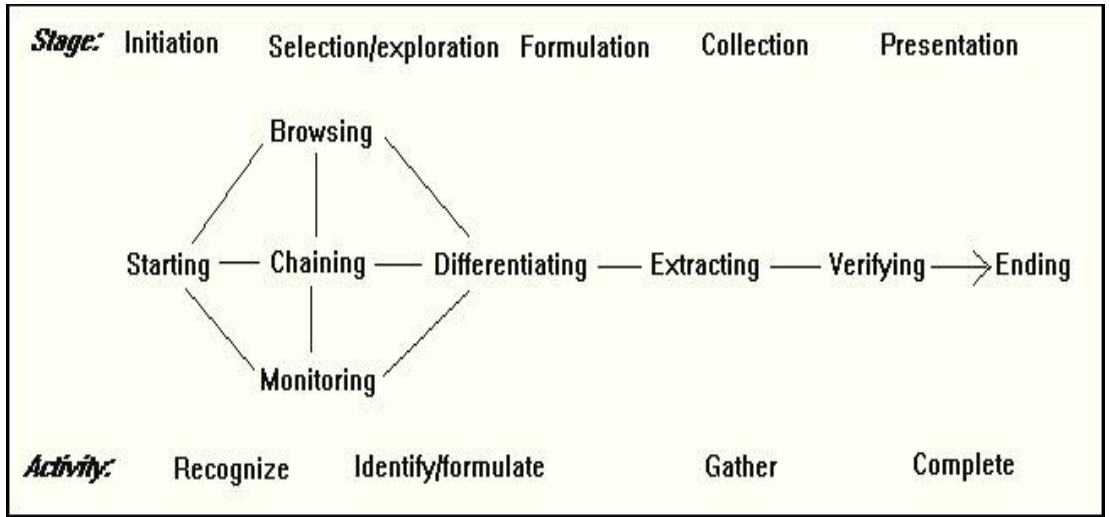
Stage: Initiation Selection/exploration Formulation Collection Presentation

Browsing

Starting Chaining Differentiating Extracting Verifying Ending

Monitoring

Activity: Recognize Identify/formulate Gather Complete